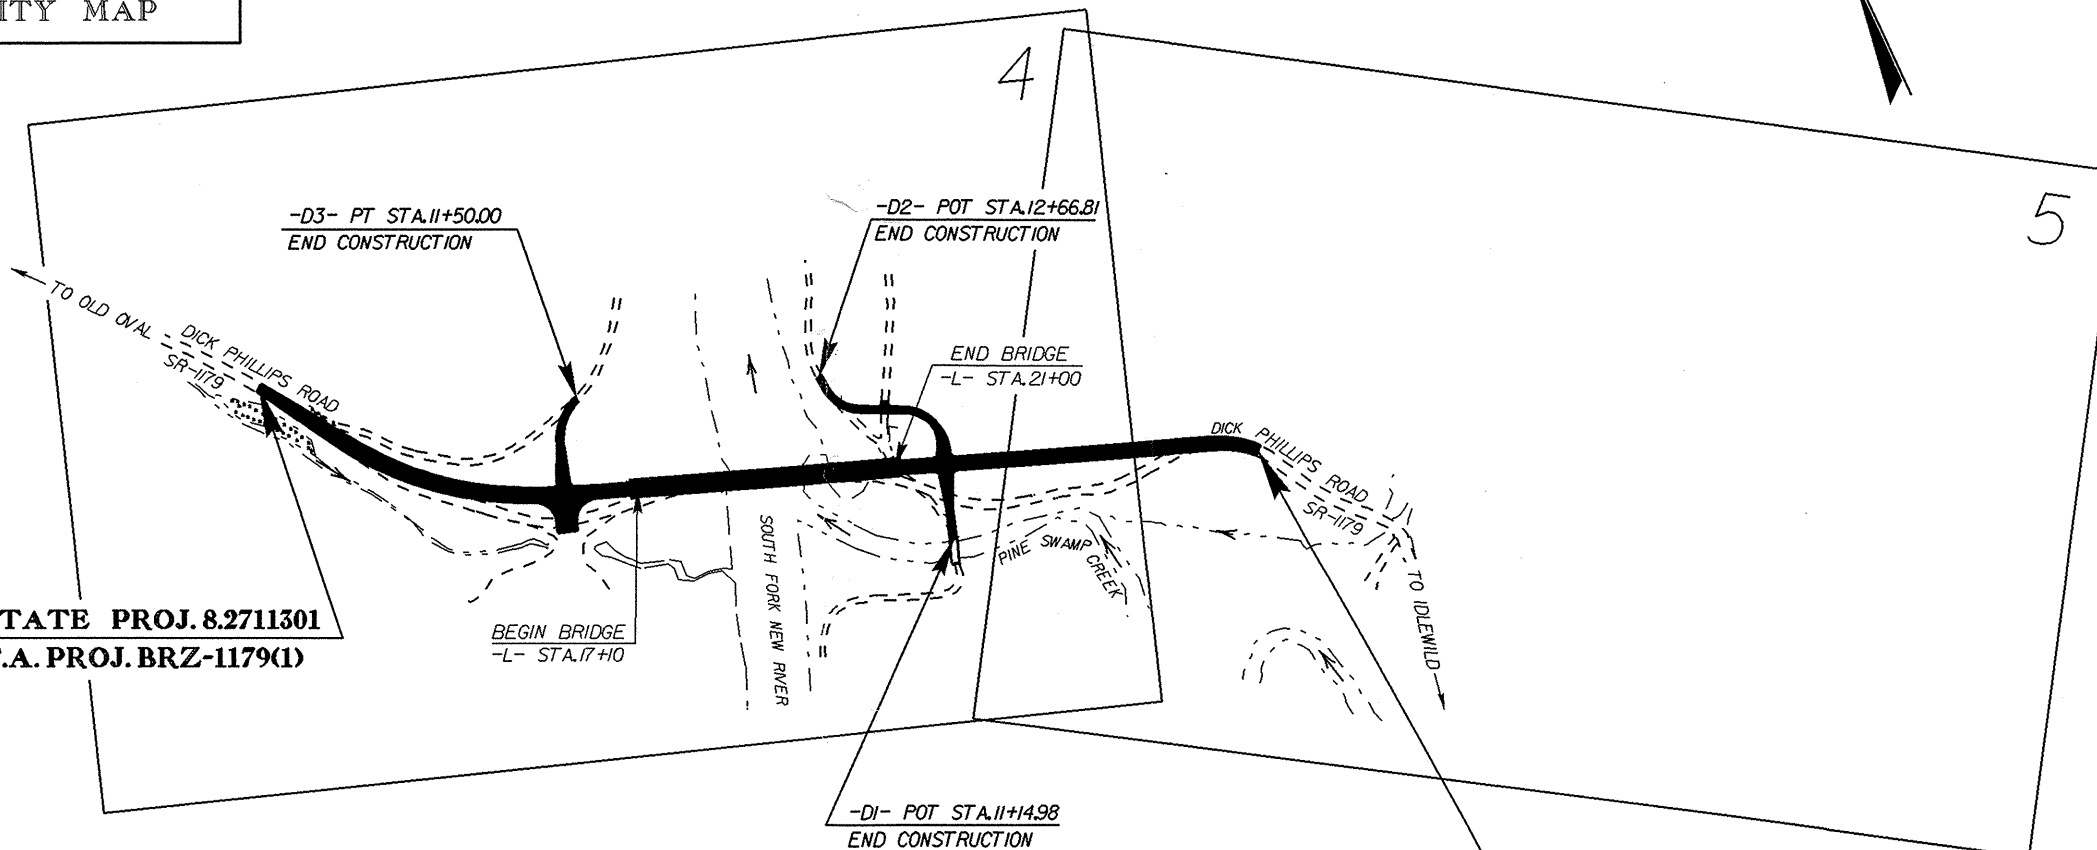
ITY MAP

4

5

-D3- PT STA.11+50.00
END CONSTRUCTION

-D2- POT STA.12+66.81
END CONSTRUCTION

TO OLD OVAL

DICK PHILLIPS ROAD
SR-1179

END BRIDGE
-L- STA.21+00

DICK PHILLIPS ROAD
SR-1179

SOUTH FORK NEW RIVER

PINE SWAMP CREEK

TO IDLEWILD

TATE PROJ. 8.2711301
.A. PROJ. BRZ-1179(1)

BEGIN BRIDGE
-L- STA.17+10

-D1- POT STA.11+14.98
END CONSTRUCTION